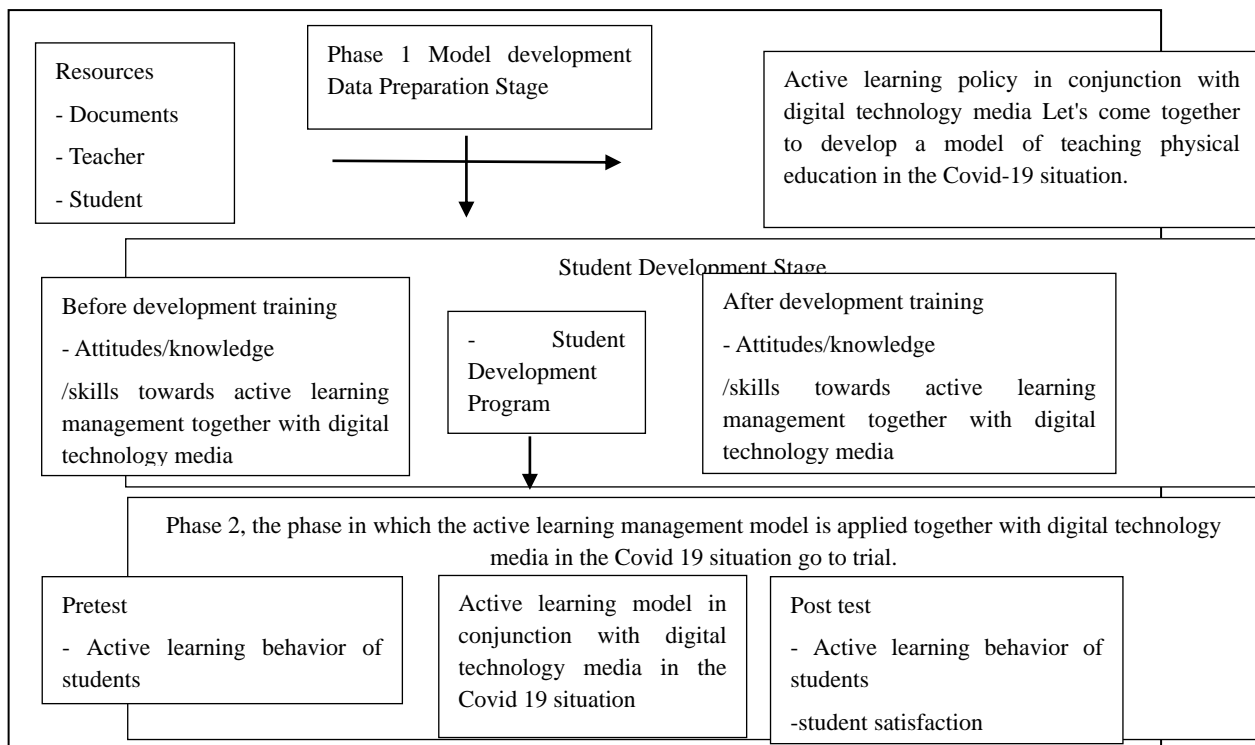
Resources

- Documents

- Teacher

- Student

Phase 1 Model development Data Preparation Stage

Active learning policy in conjunction with digital technology media Let's come together to develop a model of teaching physical education in the Covid-19 situation.

Student Development Stage

Before development training

- Attitudes/knowledge

/skills towards active learning management together with digital technology media

- Student Development Program

After development training

- Attitudes/knowledge

/skills towards active learning management together with digital technology media

Phase 2, the phase in which the active learning management model is applied together with digital technology media in the Covid 19 situation go to trial.

Pretest

- Active learning behavior of students

Active learning model in conjunction with digital technology media in the Covid 19 situation

Post test

- Active learning behavior of students

-student satisfaction